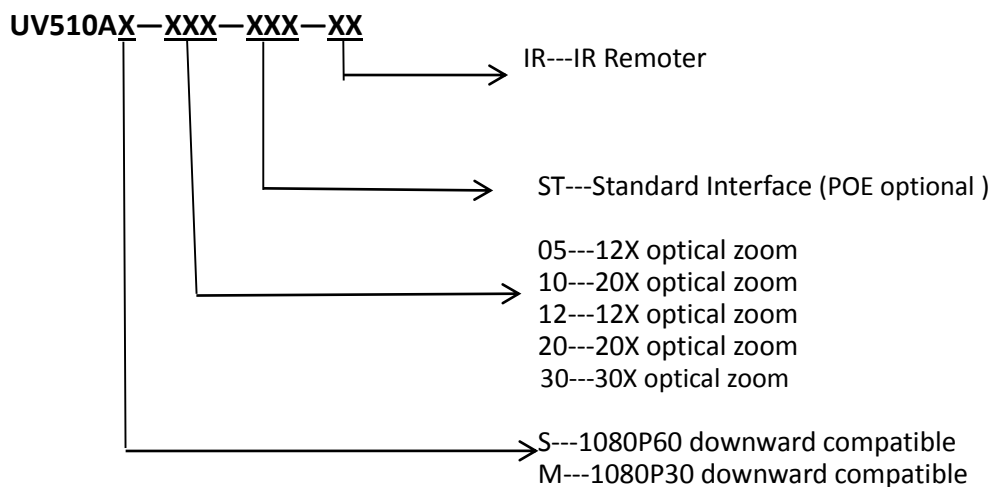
UV510AX—XXX—XXX—XX

IR---IR Remoter

ST---Standard Interface (POE optional )

05---12X optical zoom
10---20X optical zoom
12---12X optical zoom
20---20X optical zoom
30---30X optical zoom

S---1080P60 downward compatible
M---1080P30 downward compatible